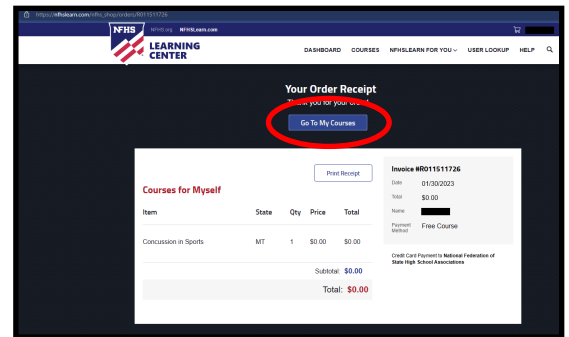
https://nfhslearn.com/nfhs_shop/orders/R011511726

NFHS NFHS.org NFHSLearn.com

LEARNING CENTER

DASHBOARD COURSES NFHSLEARN FOR YOU USER LOOKUP HELP

Your Order Receipt

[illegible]

Go To My Courses

Print Receipt

Courses for Myself

| Item | State | Qty | Price | Total |
|---|---|---|---|---|
| Concussion in Sports | MT | 1 | $0.00 | $0.00 |

Subtotal: $0.00

Total: $0.00

Invoice #R011511726

Date 01/30/2023

Total $0.00

Name

Payment Method Free Course

Credit Card Payment to National Federation of State High School Associations